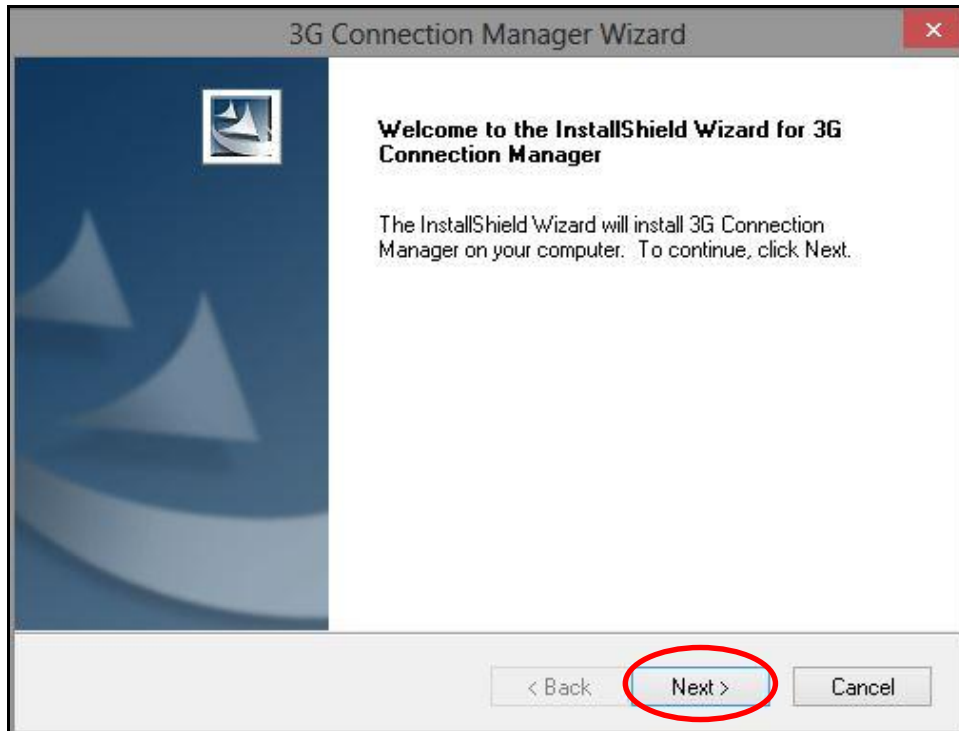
3G Connection Manager Wizard

Welcome to the InstallShield Wizard for 3G Connection Manager

The InstallShield Wizard will install 3G Connection Manager on your computer. To continue, click Next.

< Back

Next >

Cancel